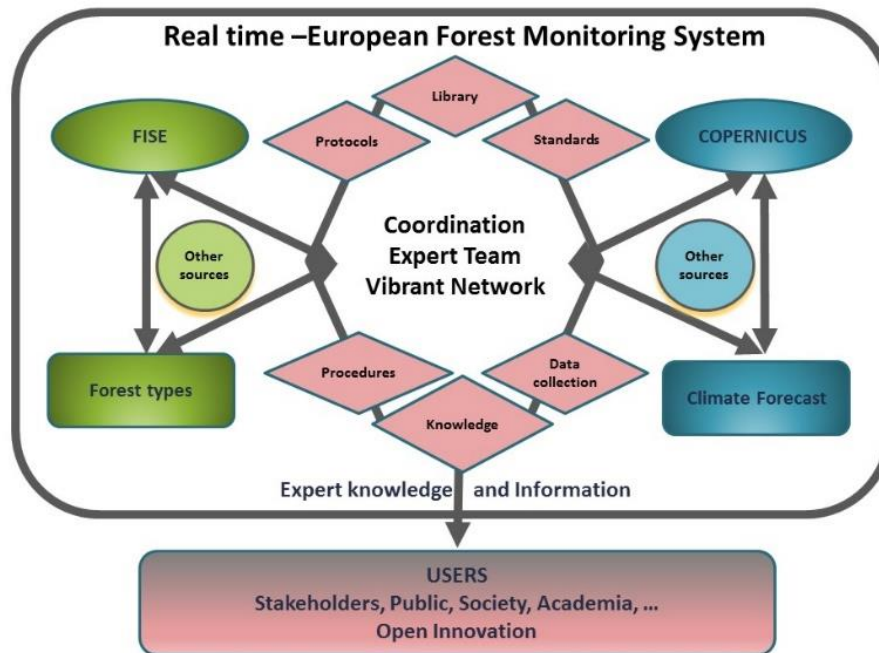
Real time –European Forest Monitoring System

Library

Protocols

Standards

FISE

COPERNICUS

Coordination
Expert Team
Vibrant Network

Other sources

Other sources

Procedures

Data collection

Forest types

Climate Forecast

Knowledge

Expert knowledge and Information

USERS
Stakeholders, Public, Society, Academia, …
Open Innovation